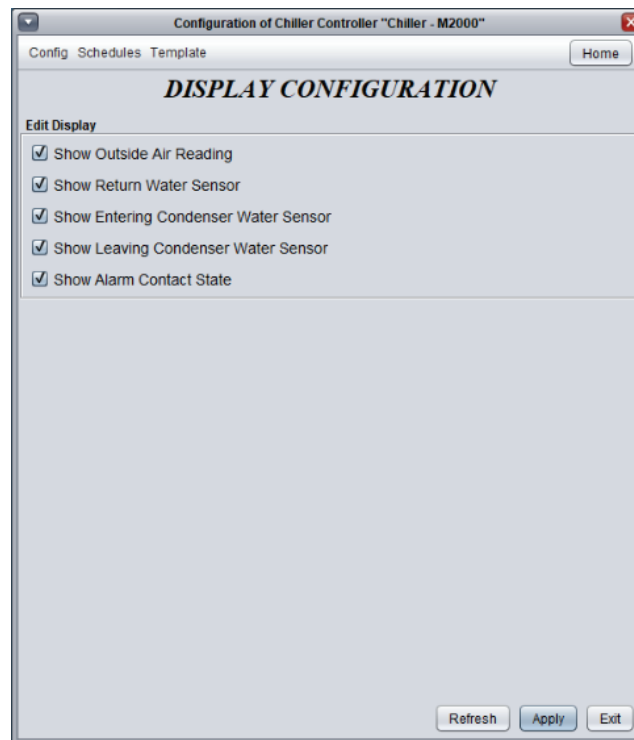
Configuration of Chiller Controller "Chiller - M2000"

Config Schedules Template

Home

DISPLAY CONFIGURATION

Edit Display

☑ Show Outside Air Reading

☑ Show Return Water Sensor

☑ Show Entering Condenser Water Sensor

☑ Show Leaving Condenser Water Sensor

☑ Show Alarm Contact State

Refresh Apply Exit